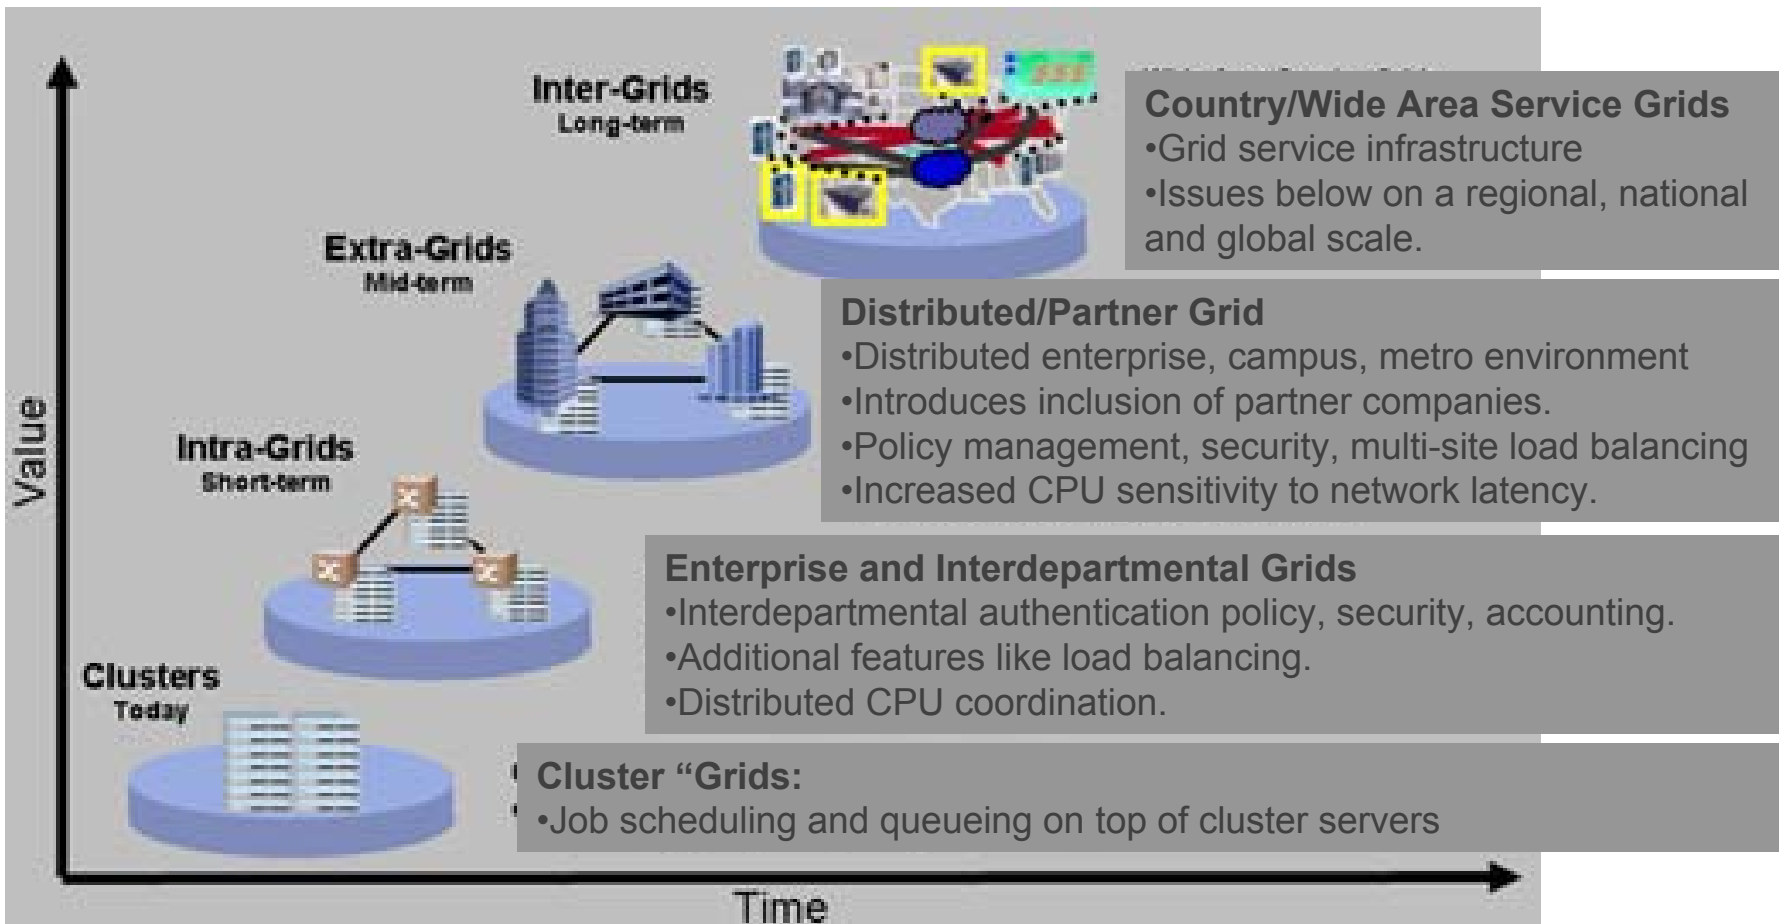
Inter-Grids
Long-term

Country/Wide Area Service Grids
•Grid service infrastructure
•Issues below on a regional, national and global scale.

Extra-Grids
Mid-term

Distributed/Partner Grid
•Distributed enterprise, campus, metro environment
•Introduces inclusion of partner companies.
•Policy management, security, multi-site load balancing
•Increased CPU sensitivity to network latency.

Intra-Grids
Short-term

Enterprise and Interdepartmental Grids
•Interdepartmental authentication policy, security, accounting.
•Additional features like load balancing.
•Distributed CPU coordination.

Clusters
Today

Cluster “Grids:
•Job scheduling and queueing on top of cluster servers

Value

Time